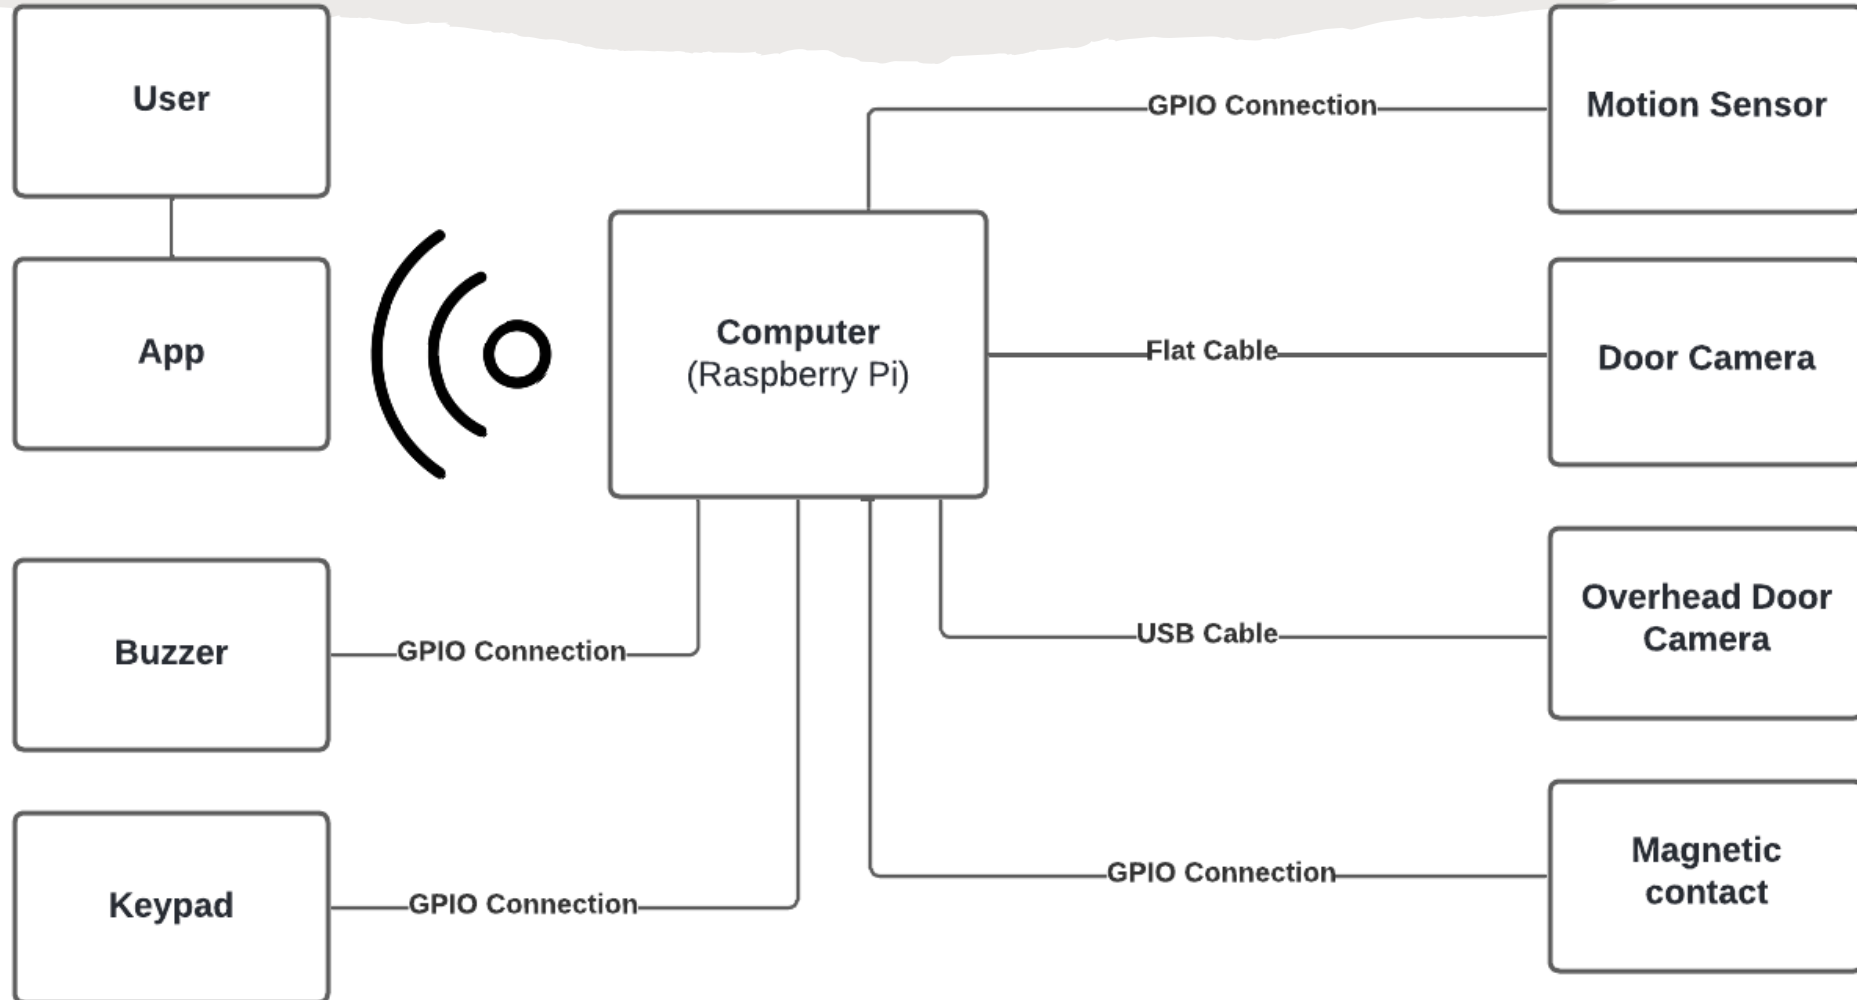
User

App

Computer
(Raspberry Pi)

GPIO Connection

Motion Sensor

Flat Cable

Door Camera

Buzzer

GPIO Connection

USB Cable

Overhead Door Camera

Keypad

GPIO Connection

GPIO Connection

Magnetic contact